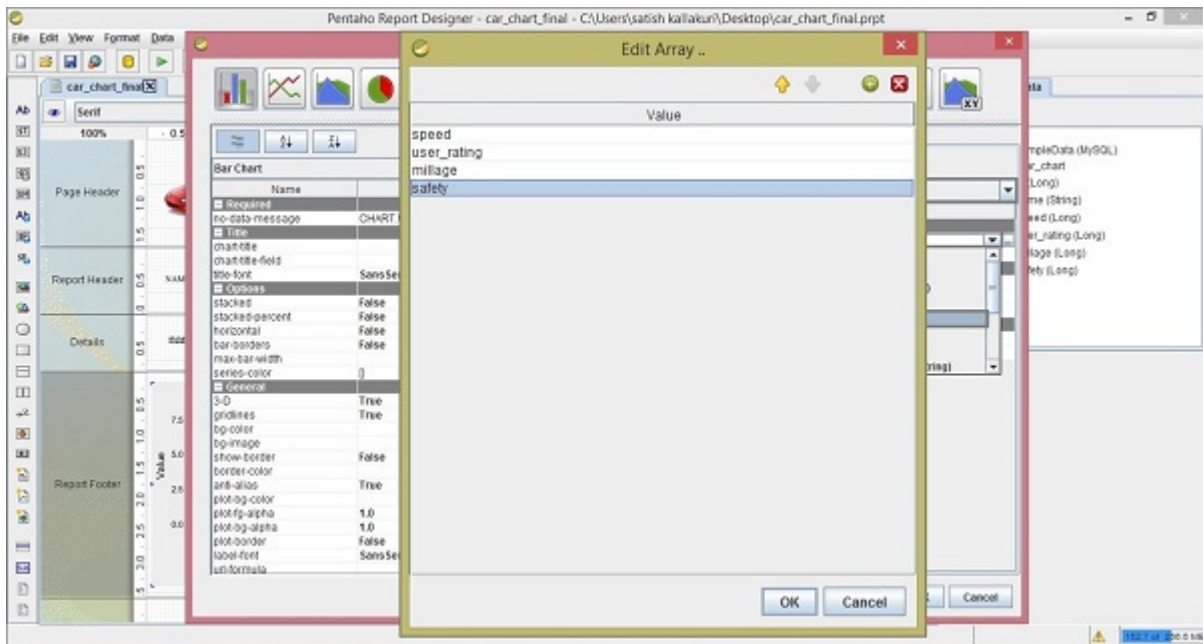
Pentaho Report Designer - car_chart_final - C:\Users\satish kallakuri\Desktop\car_chart_final.prpt

File Edit View Format Data

car_chart_final

Serif

100%

Page Header

Report Header

Details

Report Footer

Bar Chart

Name

Required

no-data-message CHART

Title

chart-title

chart-title-field

title-font SansSe

Options

stacked False

stacked-percent False

horizontal False

bar-borders False

max-bar-width

series-color []

General

3-D True

gridlines True

bg-color

bg-image

show-border False

border-color

anti-alias True

plot-bg-color

plot-fg-alpha 1.0

plot-bg-alpha 1.0

plot-border False

label-font SansSe

url-formula

Edit Array ..

Value

speed

user_rating

millage

safety

OK

Cancel

Cancel

XY

ta

mpleData (MySQL)

r_chart

(Long)

me (String)

eed (Long)

er_rating (Long)

llage (Long)

fety (Long)

tring)